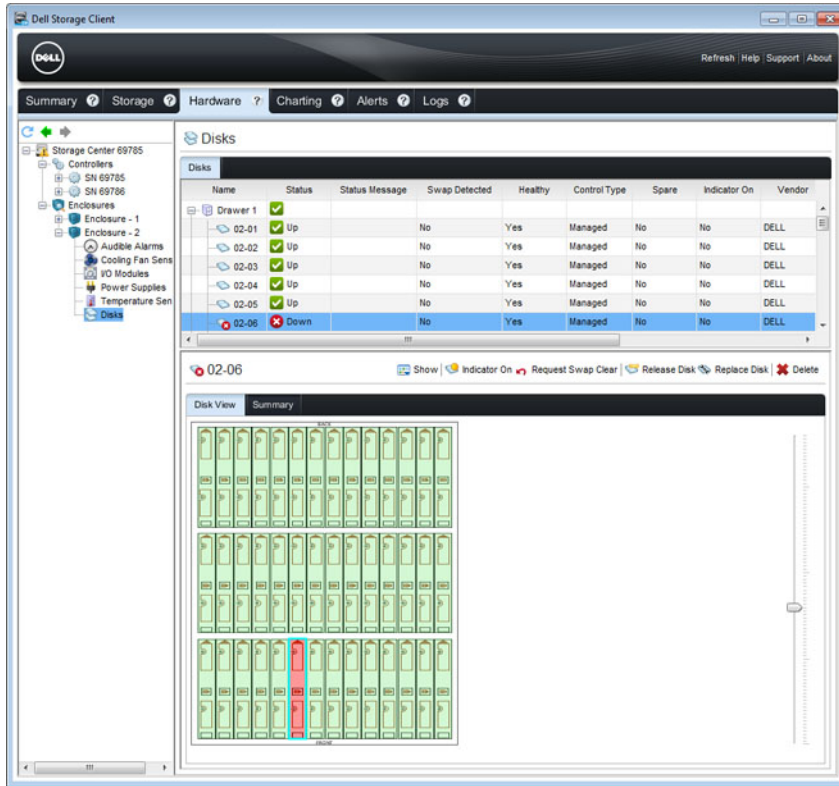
Dell Storage Client

DELL

Refresh | Help | Support | About

Summary ? Storage ? Hardware ? Charting ? Alerts ? Logs ?

Storage Center 69785
Controllers
SN 69785
SN 69786
Enclosures
Enclosure - 1
Enclosure - 2
Audible Alarms
Cooling Fan Sens
I/O Modules
Power Supplies
Temperature Sen
Disks

Disks

Disks

| Name | Status | Status Message | Swap Detected | Healthy | Control Type | Spare | Indicator On | Vendor |
|---|---|---|---|---|---|---|---|---|
| Drawer 1 | | | | | | | | |
| 02-01 | Up | | No | Yes | Managed | No | No | DELL |
| 02-02 | Up | | No | Yes | Managed | No | No | DELL |
| 02-03 | Up | | No | Yes | Managed | No | No | DELL |
| 02-04 | Up | | No | Yes | Managed | No | No | DELL |
| 02-05 | Up | | No | Yes | Managed | No | No | DELL |
| 02-06 | Down | | No | Yes | Managed | No | No | DELL |

02-06

Show | Indicator On | Request Swap Clear | Release Disk | Replace Disk | Delete

Disk View | Summary

BACK

FRONT